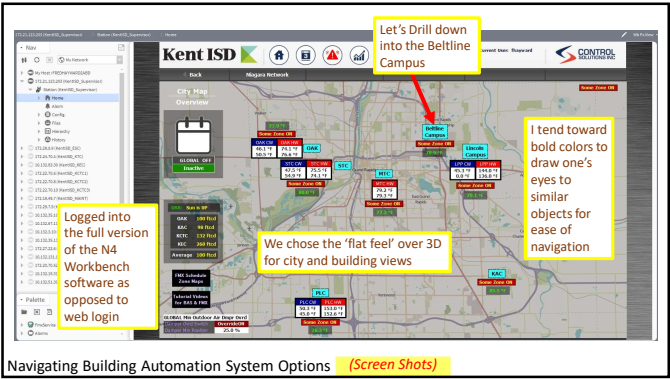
Let's Drill down into the Beltline Campus

Kent ISD

CONTROL SOLUTIONS INC

Back

Niagara Network

City Map Overview

GLOBAL OFF

Inactive

Some Zone ON

OAK CW

OAK HW

OAK

66.1 °F

74.1 °F

58.5 °F

74.6 °F

Some Zone ON

STC CW

STC HW

47.5 °F

75.5 °F

54.0 °F

74.1 °F

STC

Beltline Campus

Some Zone ON

Lincoln Campus

LPP CW

LPP HW

45.3 °F

144.8 °F

43.0 °F

136.8 °F

MTC

MTC HW

Some Zone ON

OAK 100 ftcd

KAC 96 ftcd

KCTC 132 ftcd

KEC 260 ftcd

Average 100 ftcd

FMX Schedule Zone Maps

Tutorial Videos for BAS & FMX

Some Zone ON

PLC

PLC CW

PLC HW

58.3 °F

153.0 °F

45.8 °F

152.6 °F

Some Zone ON

KAC

Some Zone ON

GLOBAL Min Outdoor Air Dmpr Ovrd

Override ON

25.0 %

I tend toward bold colors to draw one's eyes to similar objects for ease of navigation

Logged into the full version of the N4 Workbench software as opposed to web login

We chose the 'flat feel' over 3D for city and building views

Nav

My Network

Home

Alarm

Config

Files

Hierarchy

History

Palette

Navigating Building Automation System Options (Screen Shots)